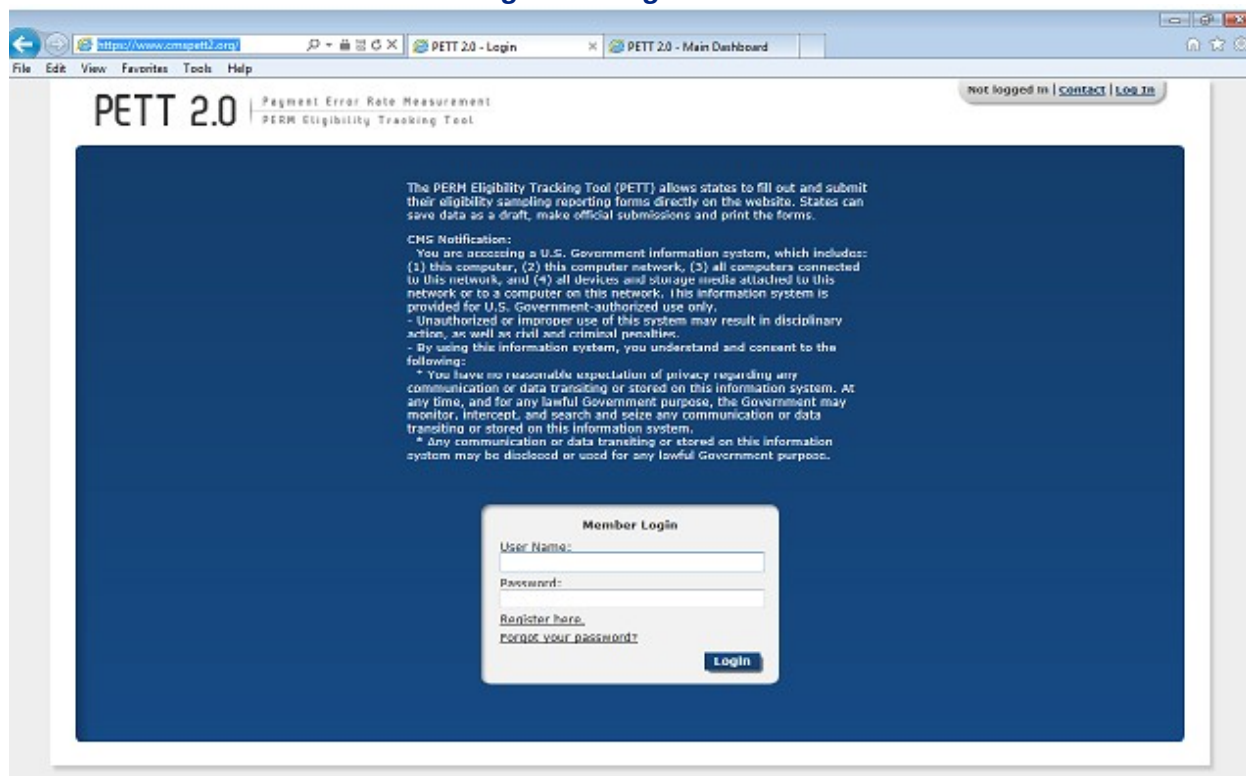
https://www.cmspett2.org/

PETT 2.0 - Login

PETT 2.0 - Main Dashboard

File Edit View Favorites Tools Help

PETT 2.0 Payment Error Rate Measurement PERM Eligibility Tracking Tool

Not logged in | Contact | Log In

The PERM Eligibility Tracking Tool (PETT) allows states to fill out and submit their eligibility sampling reporting forms directly on the website. States can save data as a draft, make official submissions and print the forms.

CMS Notification:
You are accessing a U.S. Government information system, which includes: (1) this computer, (2) this computer network, (3) all computers connected to this network, and (4) all devices and storage media attached to this network or to a computer on this network. This information system is provided for U.S. Government-authorized use only.
- Unauthorized or improper use of this system may result in disciplinary action, as well as civil and criminal penalties.
- By using this information system, you understand and consent to the following:
* You have no reasonable expectation of privacy regarding any communication or data transiting or stored on this information system. At any time, and for any lawful Government purpose, the Government may monitor, intercept, and search and seize any communication or data transiting or stored on this information system.
* Any communication or data transiting or stored on this information system may be disclosed or used for any lawful Government purpose.

Member Login
User Name:
Password:
Register here.
Forgot your password?
Login